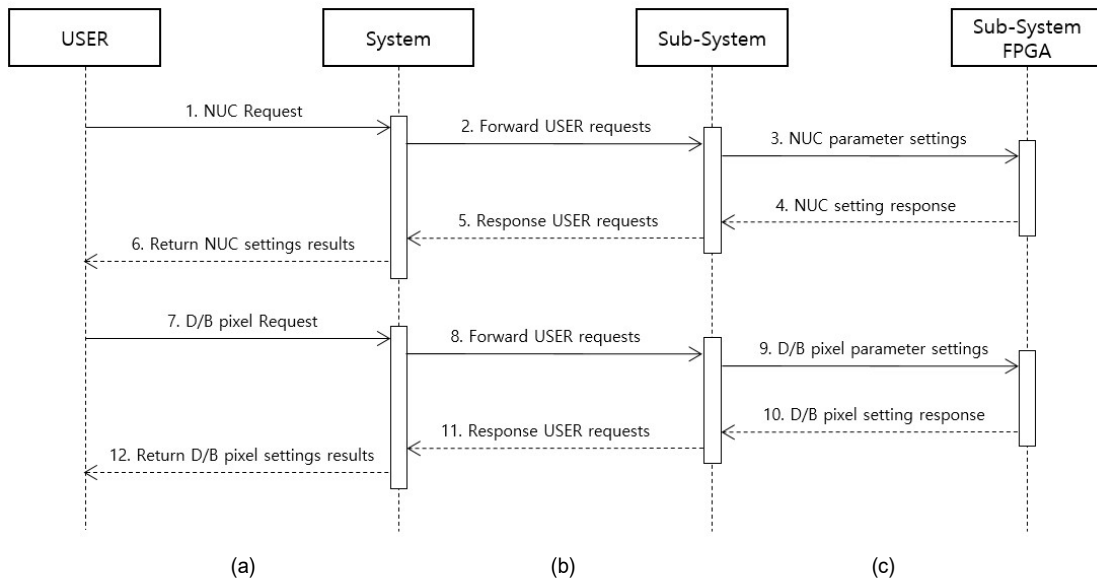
USER

System

Sub-System

Sub-System FPGA

1. NUC Request

2. Forward USER requests

3. NUC parameter settings

4. NUC setting response

5. Response USER requests

6. Return NUC settings results

7. D/B pixel Request

8. Forward USER requests

9. D/B pixel parameter settings

10. D/B pixel setting response

11. Response USER requests

12. Return D/B pixel settings results

(a)

(b)

(c)